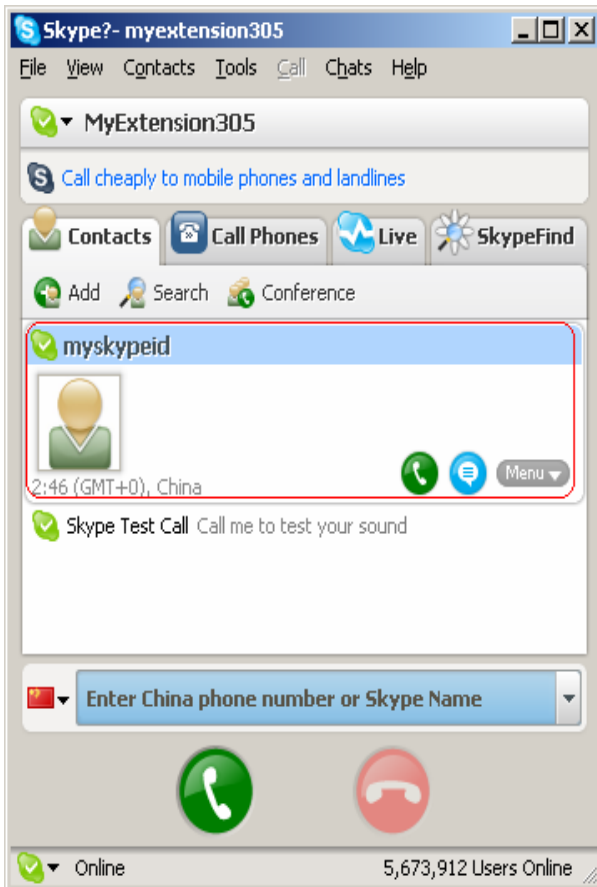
Skype?- myextension305

File View Contacts Tools Call Chats Help

MyExtension305

Call cheaply to mobile phones and landlines

Contacts Call Phones Live SkypeFind

Add Search Conference

myskypeid

2:46 (GMT+0), China

Menu

Skype Test Call Call me to test your sound

Enter China phone number or Skype Name

Online 5,673,912 Users Online